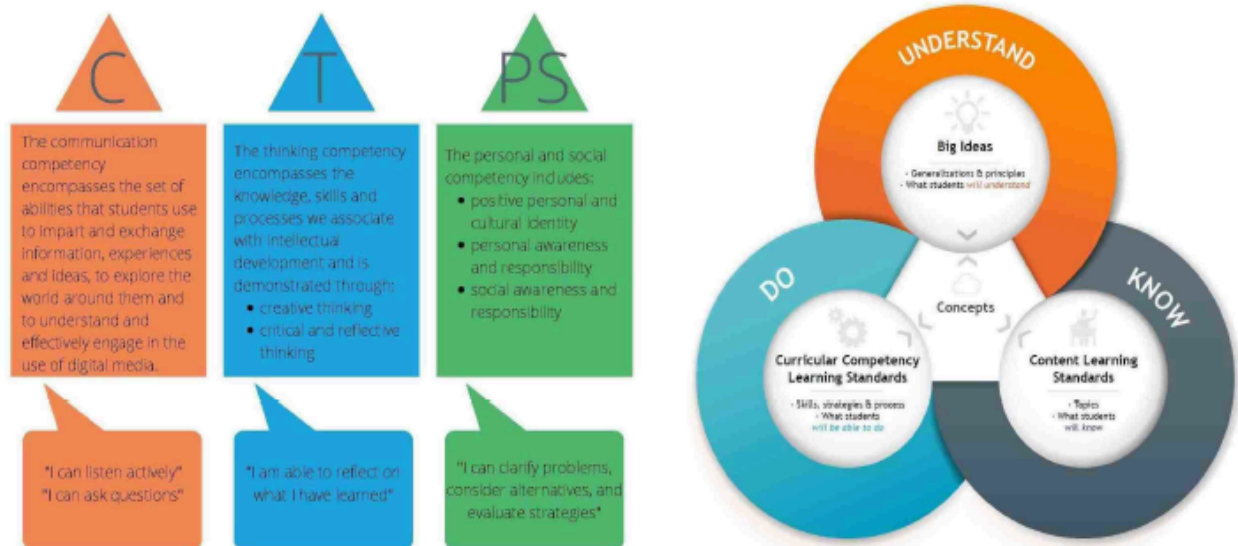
C

The communication competency encompasses the set of abilities that students use to impart and exchange information, experiences and ideas, to explore the world around them and to understand and effectively engage in the use of digital media.

"I can listen actively"
"I can ask questions"

T

The thinking competency encompasses the knowledge, skills and processes we associate with intellectual development and is demonstrated through:
• creative thinking
• critical and reflective thinking

"I am able to reflect on what I have learned"

PS

The personal and social competency includes:
• positive personal and cultural identity
• personal awareness and responsibility
• social awareness and responsibility

"I can clarify problems, consider alternatives, and evaluate strategies"

UNDERSTAND

Big Ideas
• Generalizations & principles
• What students will understand

DO

Curricular Competency Learning Standards
• Skills, strategies & process
• What students will be able to do

Concepts

KNOW

Content Learning Standards
• Topics
• What students will know